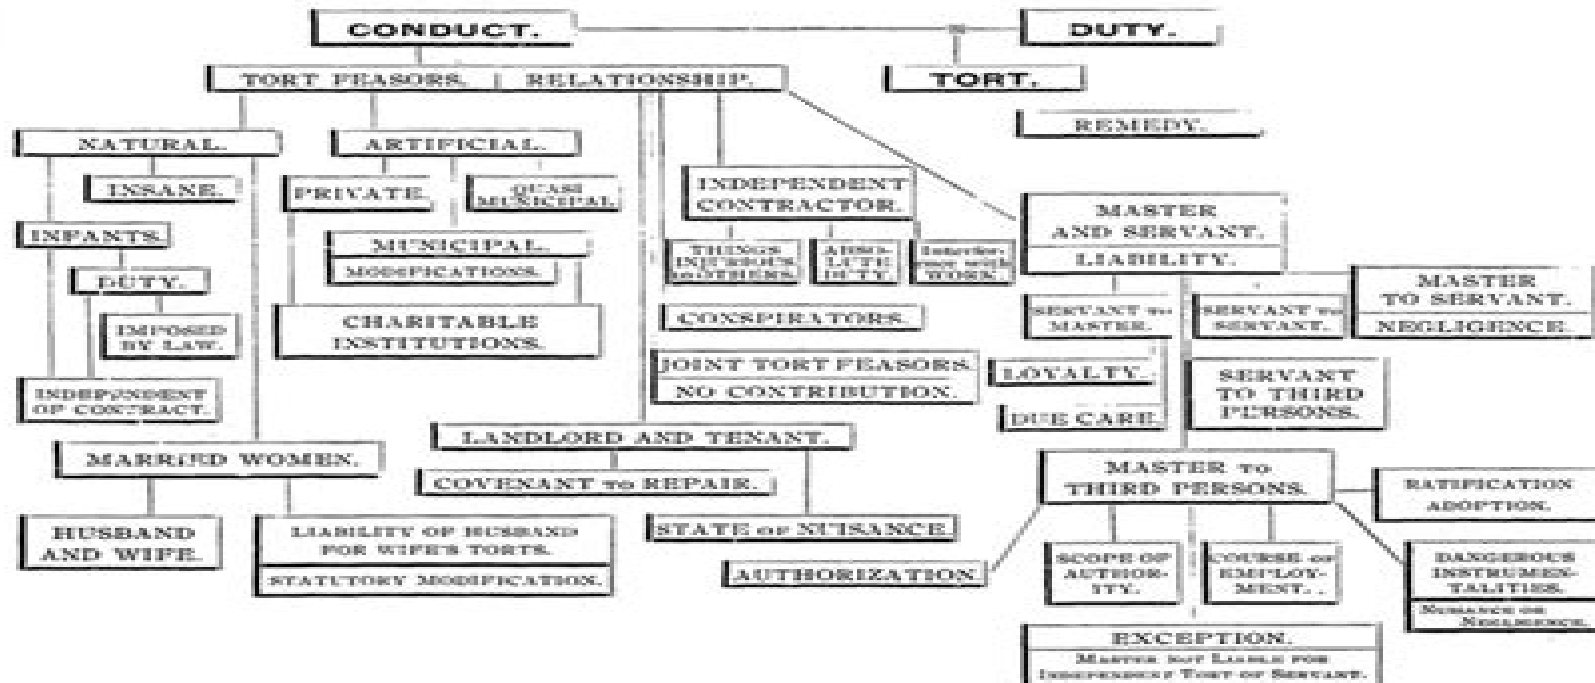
CONDUCT.

DUTY.

TORT FEASORS. RELATIONSHIP.

TORT.

REMEDY.

NATURAL.

ARTIFICIAL.

INSANE.

PRIVATE.

QUASI MUNICIPAL.

INDEPENDENT CONTRACTOR.

MASTER AND SERVANT.

LIABILITY.

INFANTS.

MUNICIPAL.

MODIFICATIONS.

THINGS INJURIOUS OTHERS.

ABSOLUTE DUTY.

Interference with WORK.

DUTY.

IMPOSED BY LAW.

CHARITABLE INSTITUTIONS.

CONSPIRATORS.

SERVANT to MASTER.

SERVANT to SERVANT.

MASTER TO SERVANT.

NEGLIGENCE.

INDEPENDENT OF CONTRACT.

JOINT TORT FEASORS.

NO CONTRIBUTION.

LOYALTY.

DUE CARE.

SERVANT TO THIRD PERSONS.

MARRIED WOMEN.

LANDLORD AND TENANT.

COVENANT to REPAIR.

MASTER to THIRD PERSONS.

RATIFICATION ADOPTION.

HUSBAND AND WIFE.

LIABILITY OF HUSBAND FOR WIFE'S TORTS.

STATUTORY MODIFICATION.

STATE of NUISANCE.

AUTHORIZATION.

SCOPE OF AUTHORITY.

COURSE of EMPLOYMENT.

DANGEROUS INSTRUMENTALITIES.

NUISANCE OR NEGLIGENCE.

EXCEPTION.

Master not Liable for Independent Tort of Servant.